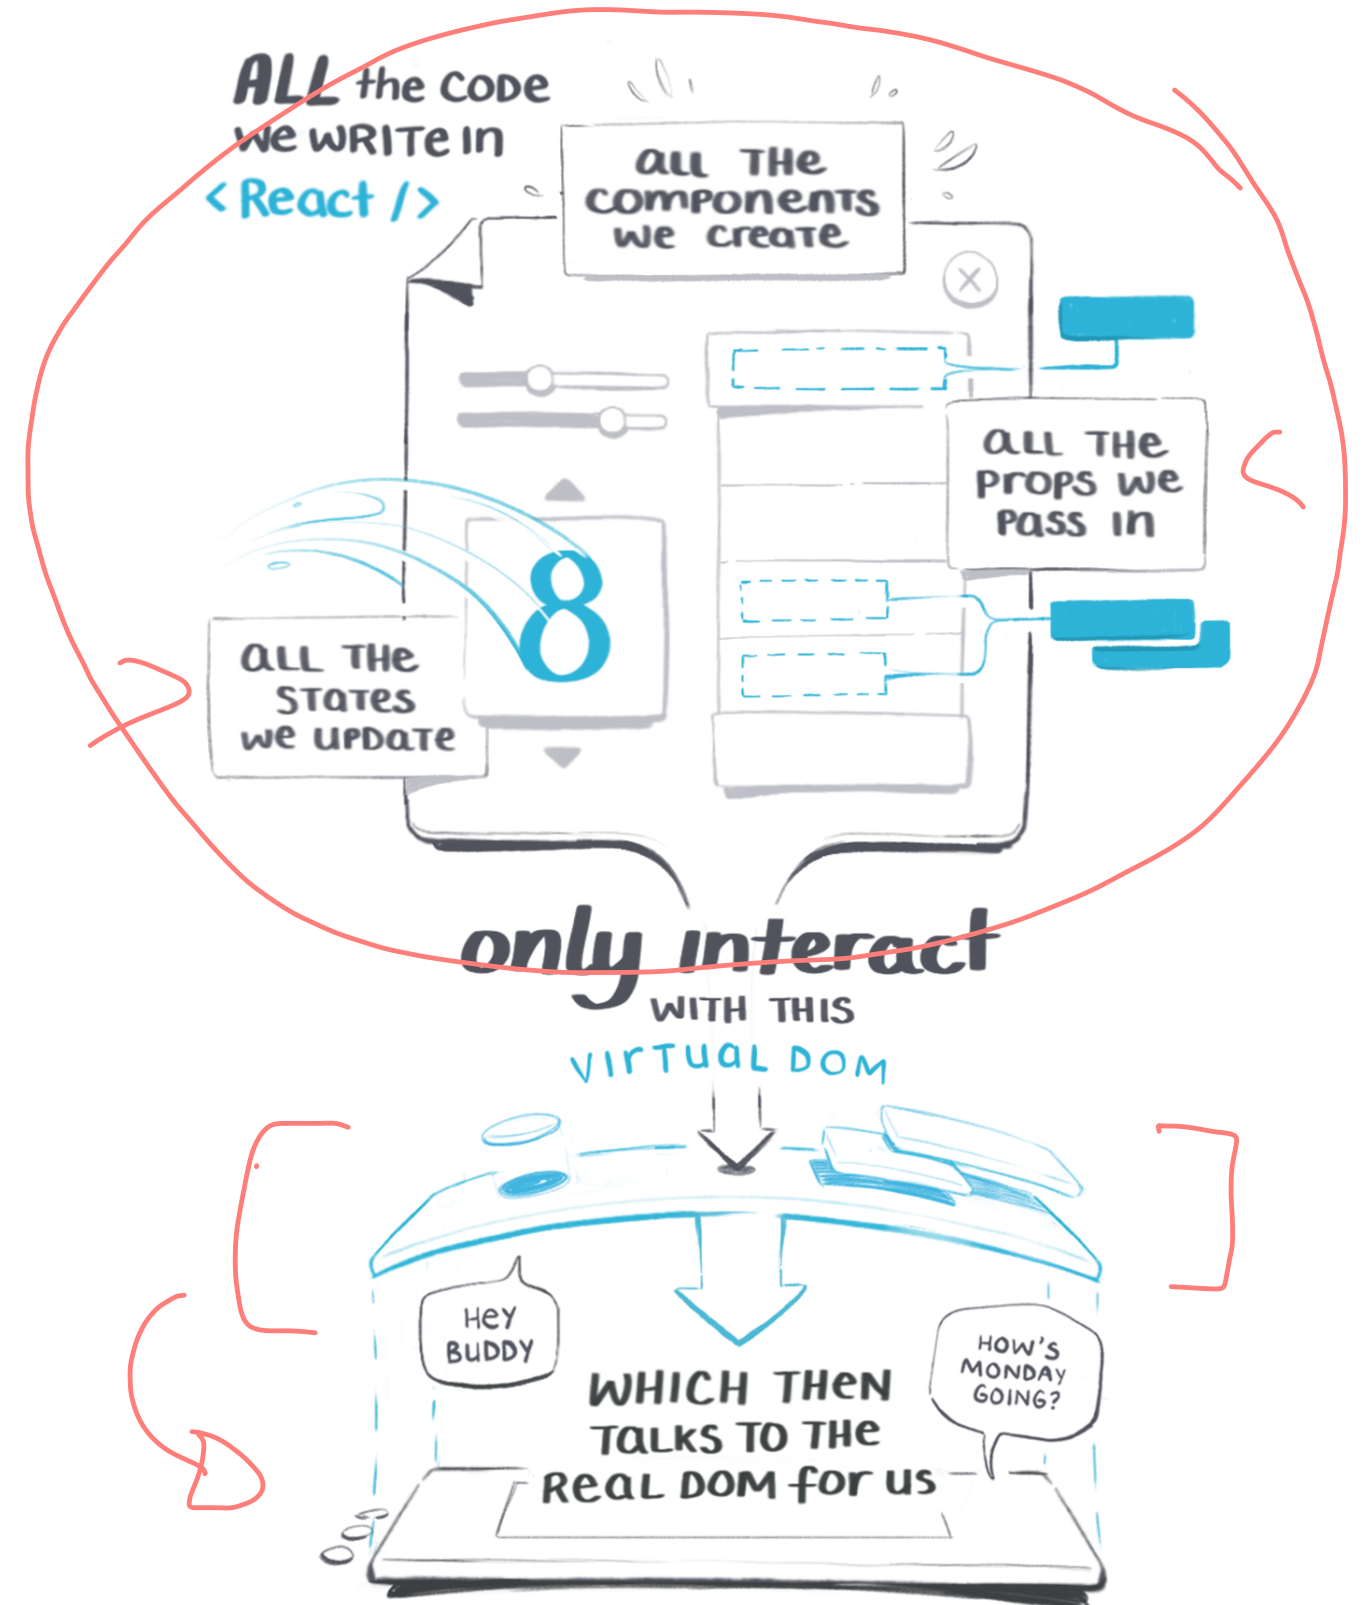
ALL the CODE we WRITE In < React />

all The components we create

all The props we pass in

8

all The states we update

only interact WITH THIS virtual DOM

Hey BUDDY

HOW'S MONDAY GOING?

WHICH Then Talks TO The Real DOM for us